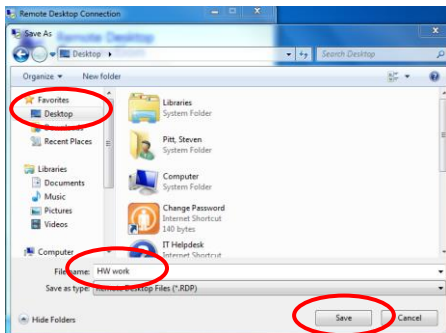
Remote Desktop Connection

Save As

Remote Desktop

Desktop

Search Desktop

Organize ▾ New folder

Favorites

Desktop

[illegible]

Recent Places

Libraries

Documents

Music

Pictures

Videos

Computer

Libraries
System Folder

Pitt, Steven
System Folder

Computer
System Folder

Change Password
Internet Shortcut
140 bytes

IT Helpdesk
Internet Shortcut

File name: HW work

Save as type: Remote Desktop Files (*.RDP)

Hide Folders

Save

Cancel